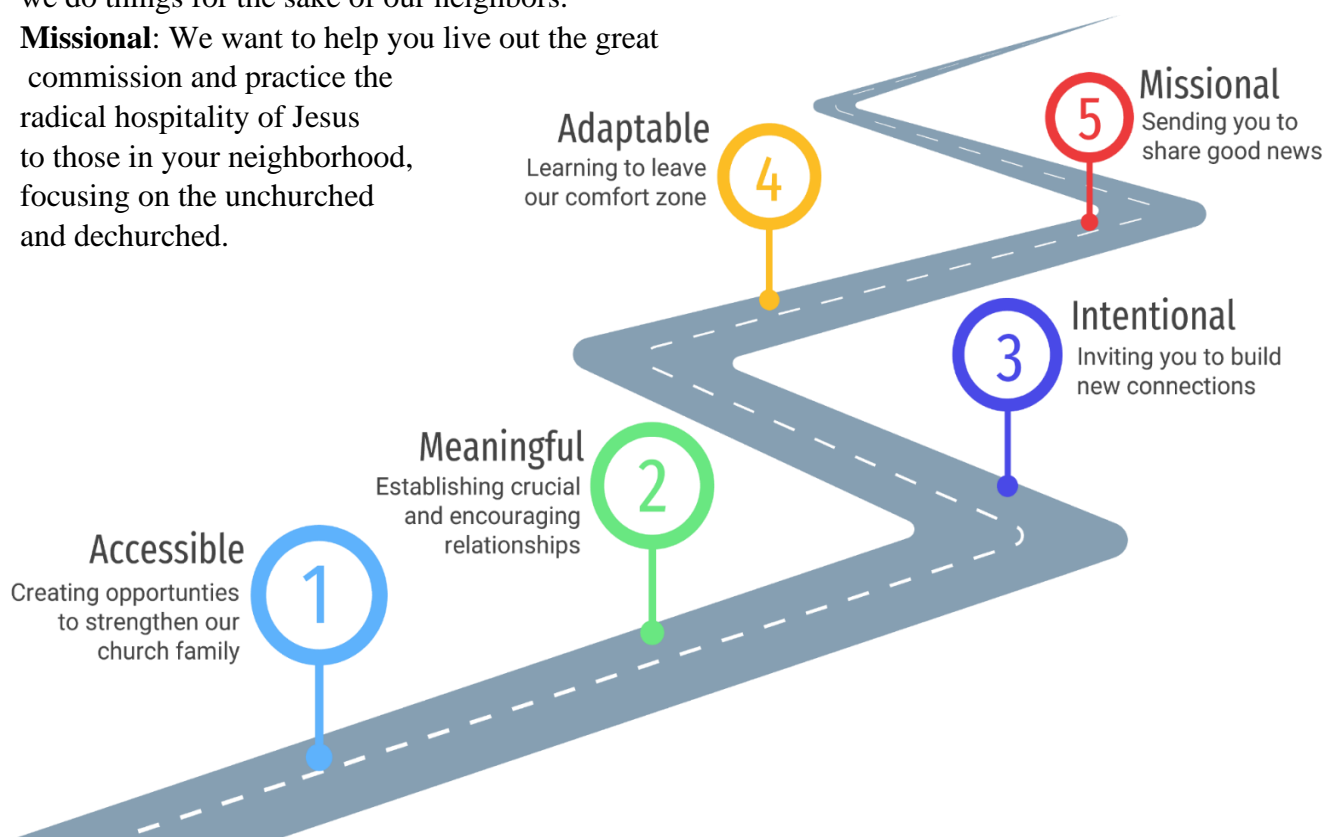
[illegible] do things for the sake of our neighbors.

**Missional**: We want to help you live out the great commission and practice the radical hospitality of Jesus to those in your neighborhood, focusing on the unchurched and dechurched.

Missional
5
Sending you to share good news

Adaptable
4
Learning to leave our comfort zone

Intentional
3
Inviting you to build new connections

Meaningful
2
Establishing crucial and encouraging relationships

Accessible
1
Creating opportunties to strengthen our church family